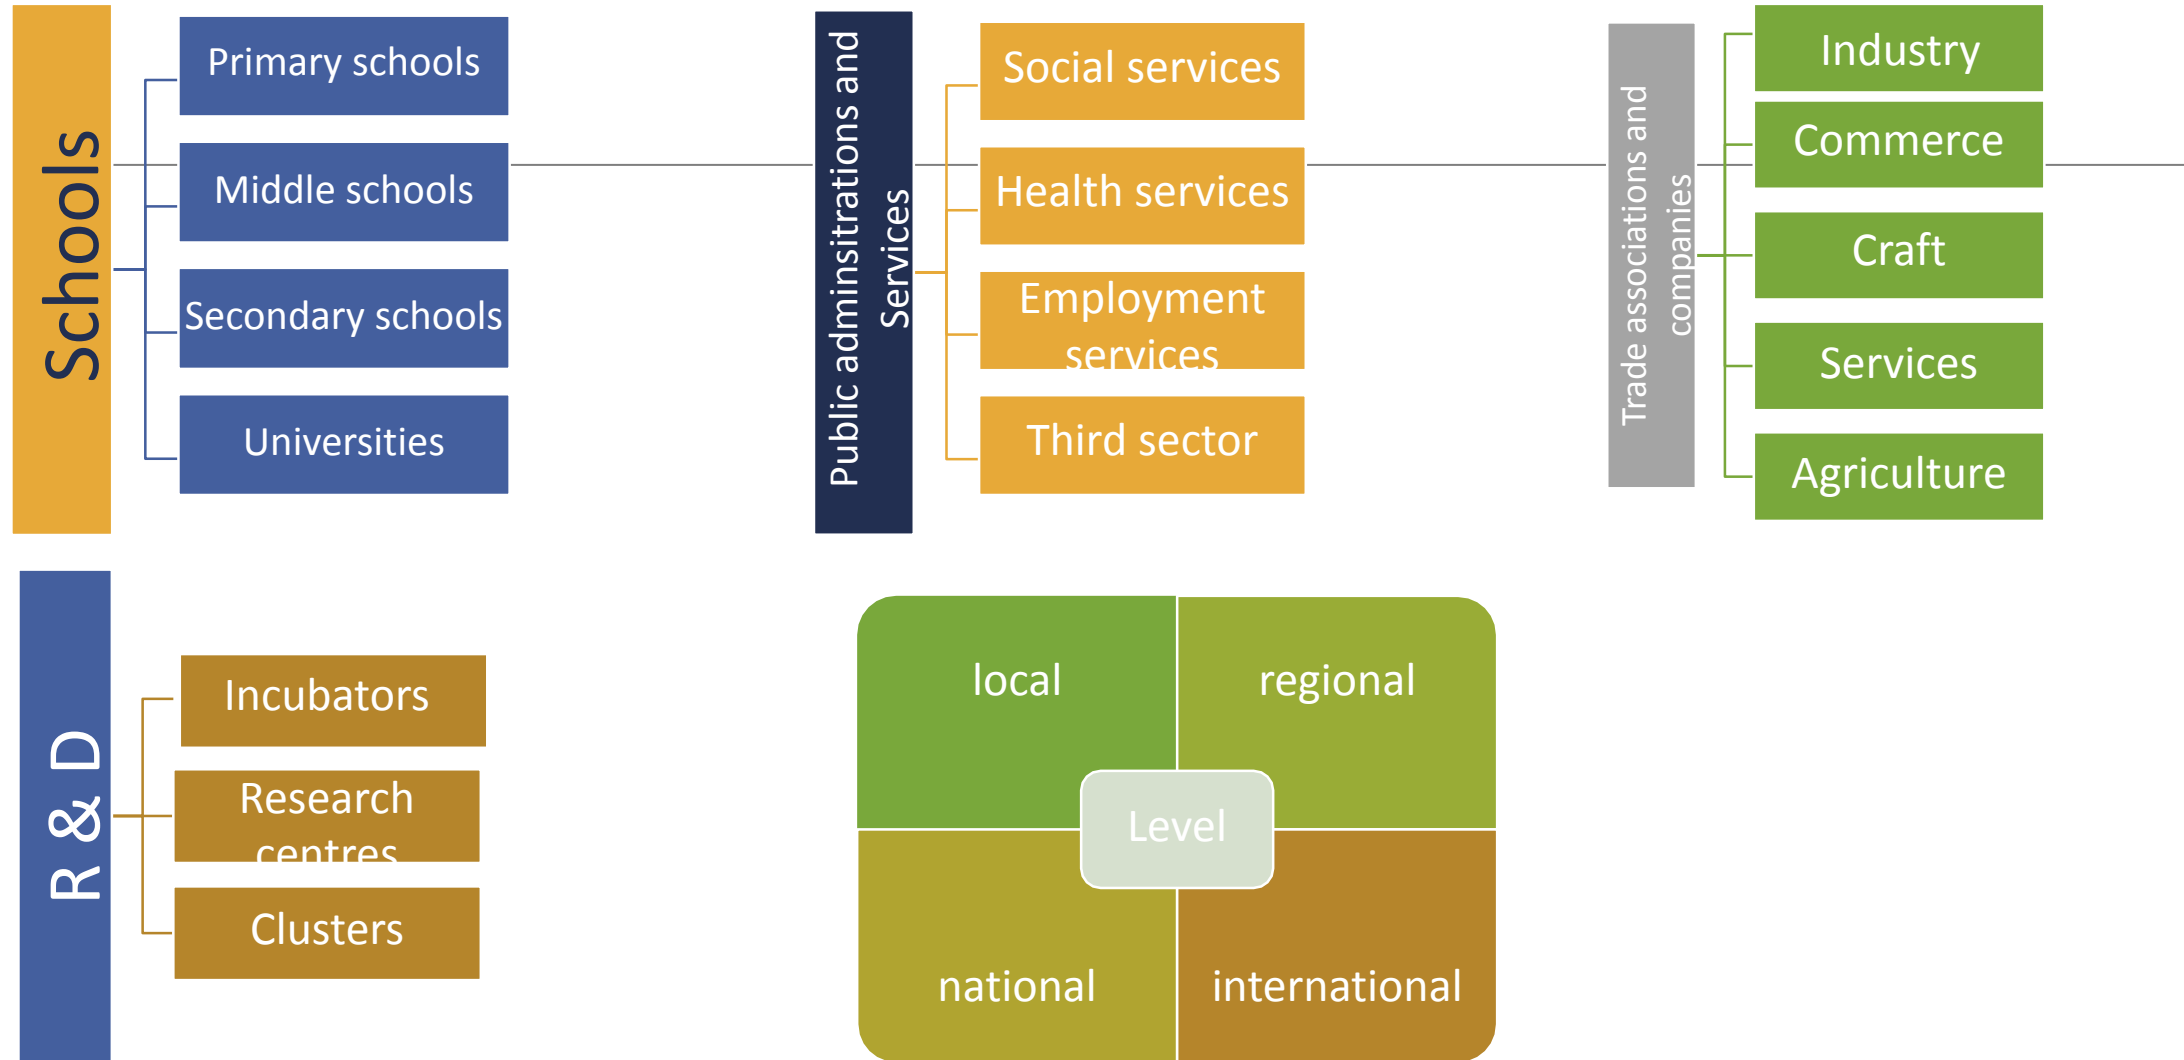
Schools

Primary schools

Middle schools

Secondary schools

Universities

Public adminsitrations and Services

Social services

Health services

Employment services

Third sector

Trade associations and companies

Industry

Commerce

Craft

Services

Agriculture

R & D

Incubators

Research centres

Clusters

local

regional

Level

national

international